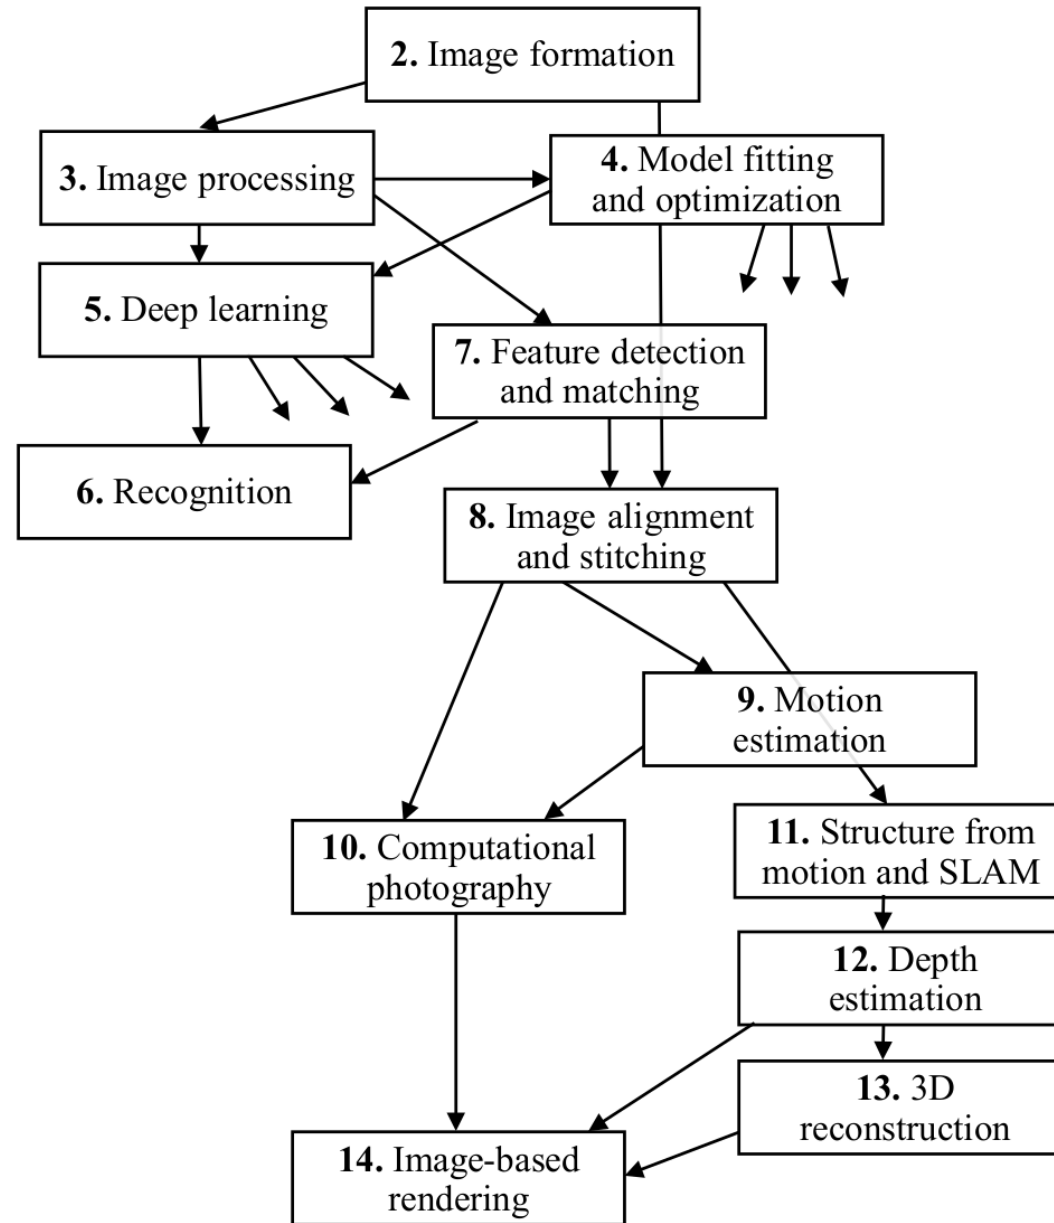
**2.** Image formation

**3.** Image processing

**4.** Model fitting and optimization

**5.** Deep learning

**7.** Feature detection and matching

**6.** Recognition

**8.** Image alignment and stitching

**9.** Motion estimation

**10.** Computational photography

**11.** Structure from motion and SLAM

**12.** Depth estimation

**13.** 3D reconstruction

**14.** Image-based rendering